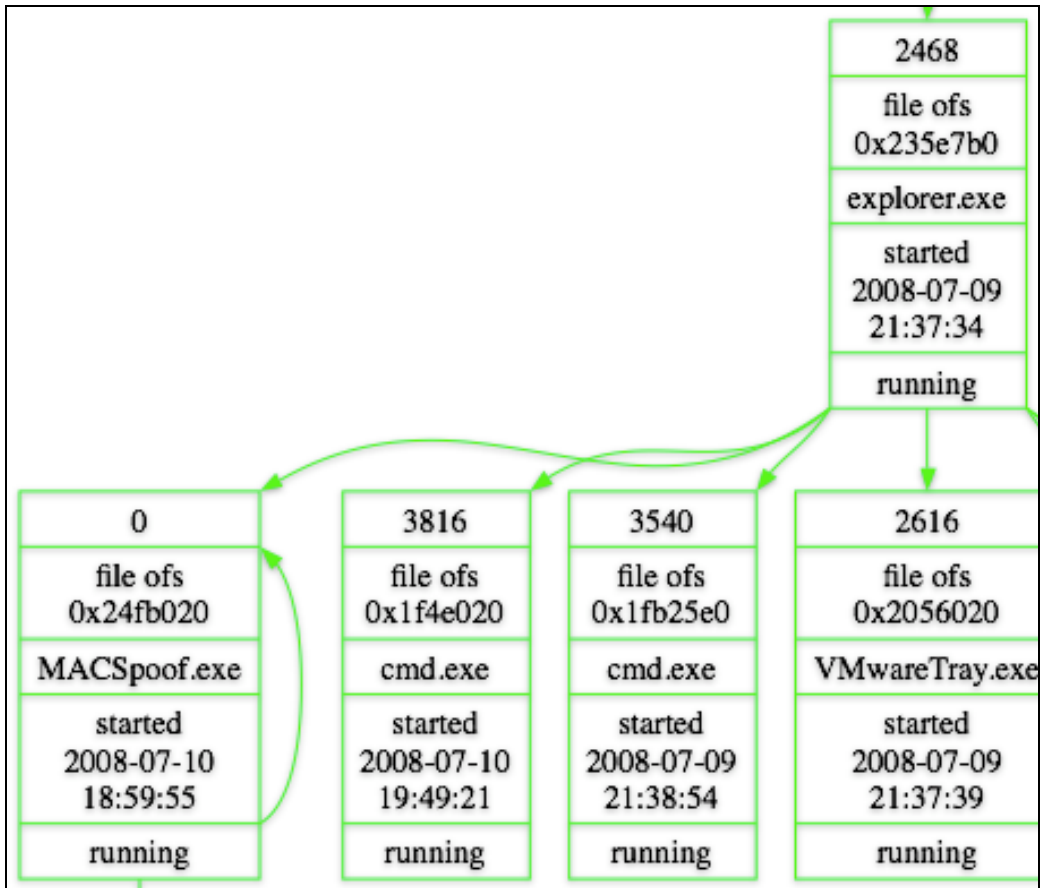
2468
file ofs
0x235e7b0
explorer.exe
started
2008-07-09
21:37:34
running

0
file ofs
0x24fb020
MACSpoof.exe
started
2008-07-10
18:59:55
running

3816
file ofs
0x1f4e020
cmd.exe
started
2008-07-10
19:49:21
running

3540
file ofs
0x1fb25e0
cmd.exe
started
2008-07-09
21:38:54
running

2616
file ofs
0x2056020
VMwareTray.exe
started
2008-07-09
21:37:39
running